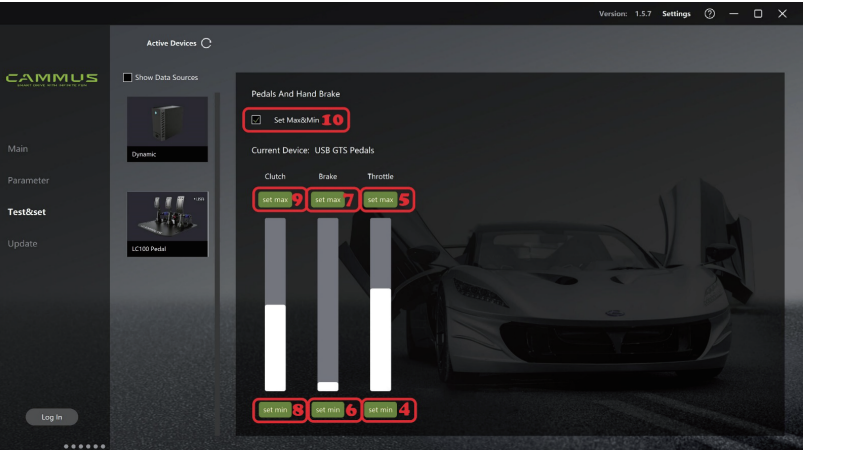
Version: 1.5.7 Settings

CAMMUS
SMART DRIVE WITH INFINITE FUN

Main
Parameter
Test&set
Update

Log In

Active Devices

Show Data Sources

Dynamic

LC100 Pedal

Pedals And Hand Brake

Set Max&Min 10

Current Device: USB GTS Pedals

Clutch
Brake
Throttle

set max 9
set max 7
set max 5

set min 8
set min 6
set min 4